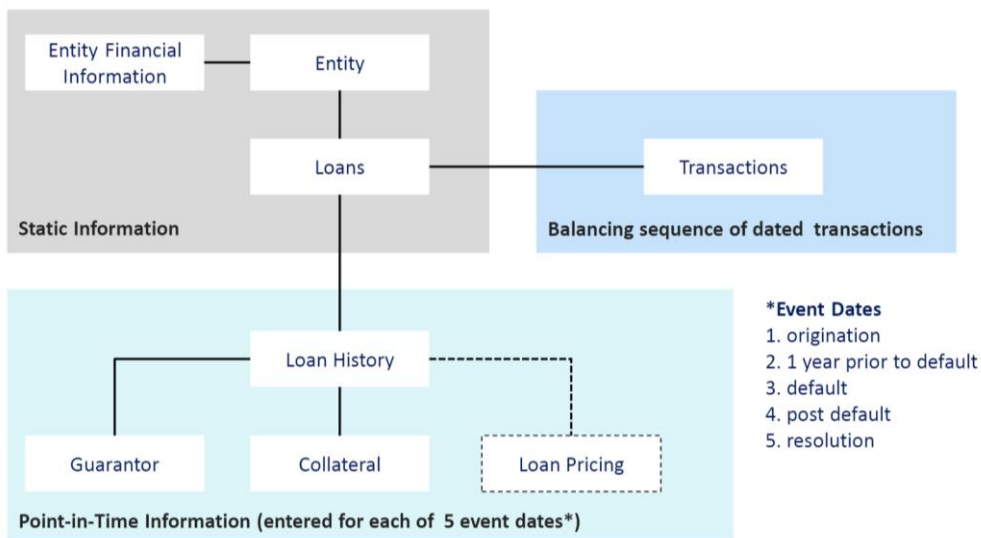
Entity Financial Information

Entity

Loans

Static Information

Transactions

Balancing sequence of dated transactions

Loan History

Guarantor

Collateral

Loan Pricing

Point-in-Time Information (entered for each of 5 event dates*)

*Event Dates
1. origination
2. 1 year prior to default
3. default
4. post default
5. resolution